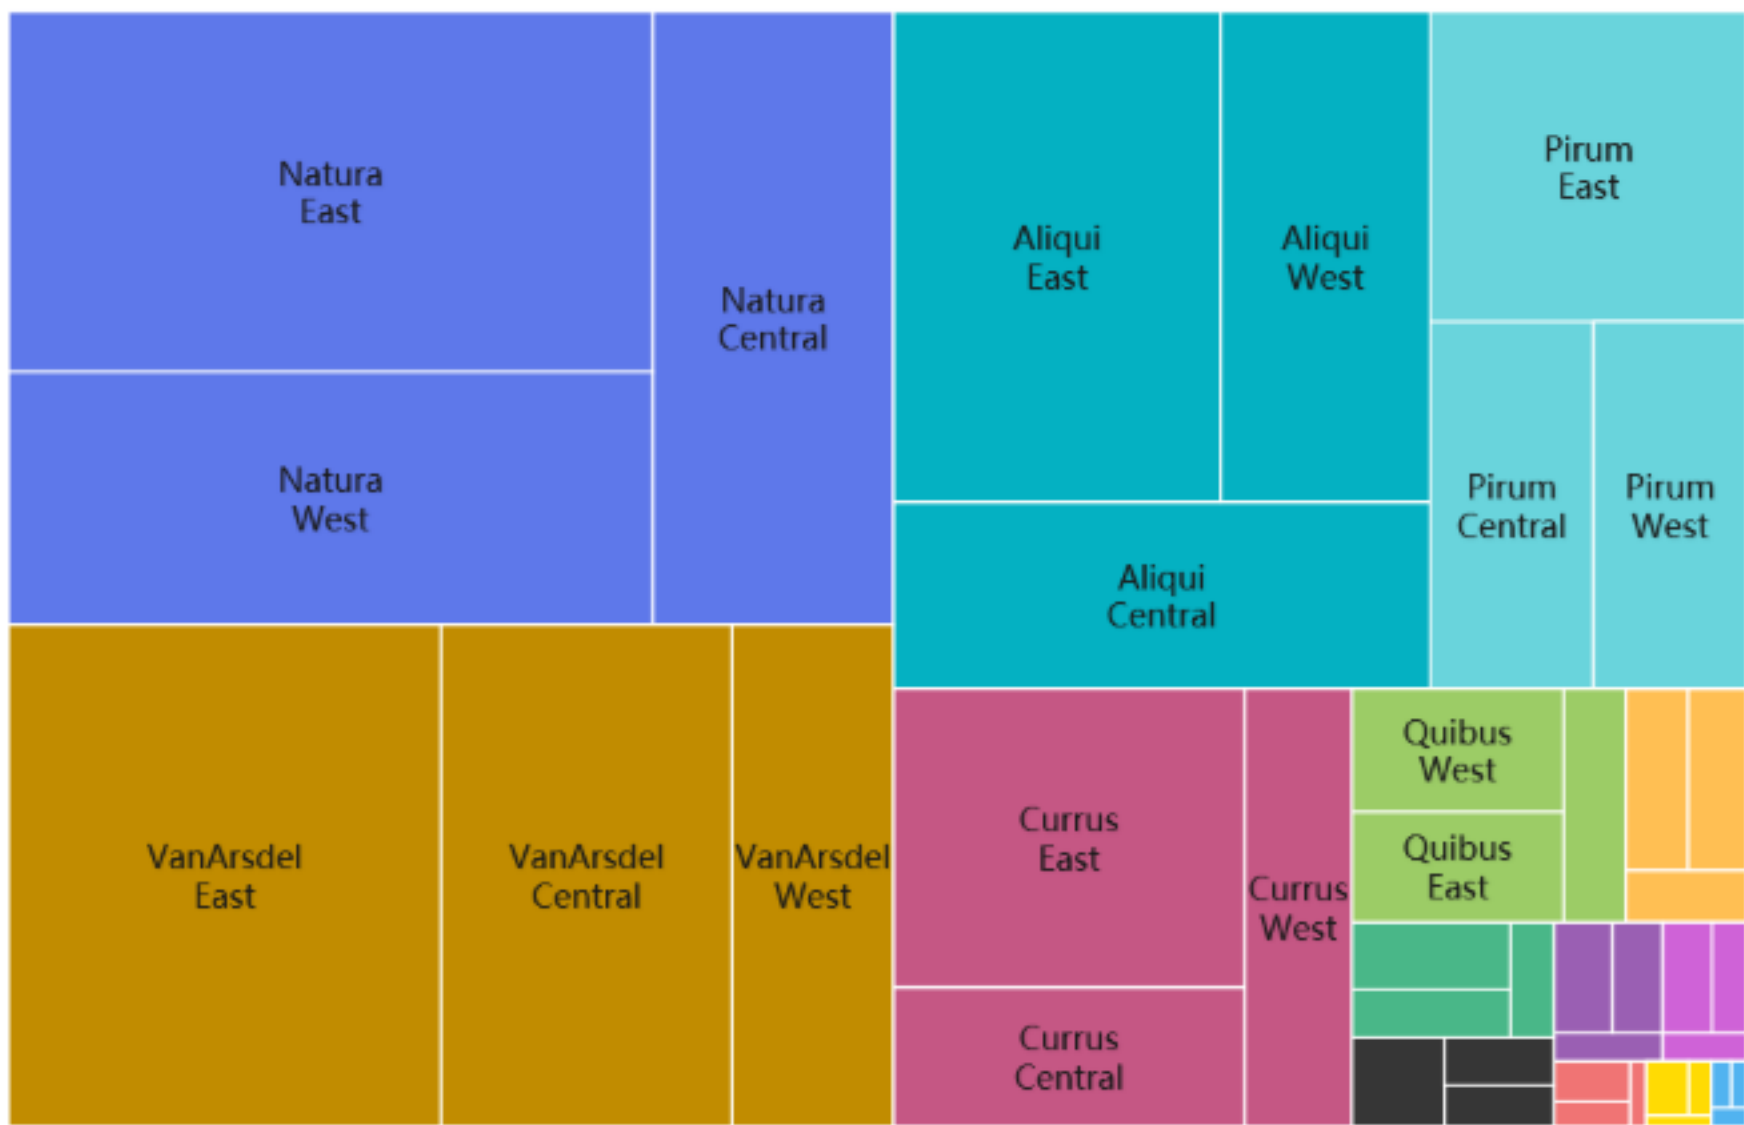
Natura East

Natura Central

Natura West

Aliqui East

Aliqui West

Pirum East

Pirum Central

Pirum West

Aliqui Central

VanArsdel East

VanArsdel Central

VanArsdel West

Currus East

Currus West

Quibus West

Quibus East

Currus Central